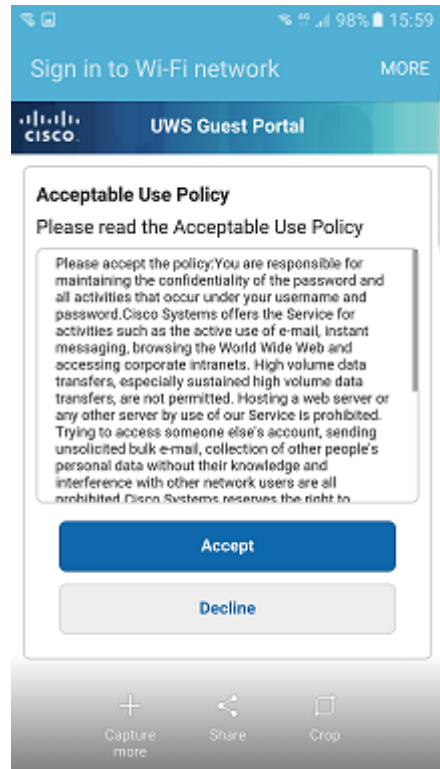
98% 15:59

Sign in to Wi-Fi network MORE

CISCO UWS Guest Portal

Acceptable Use Policy

Please read the Acceptable Use Policy

Please accept the policy:You are responsible for maintaining the confidentiality of the password and all activities that occur under your username and password.Cisco Systems offers the Service for activities such as the active use of e-mail, instant messaging, browsing the World Wide Web and accessing corporate intranets. High volume data transfers, especially sustained high volume data transfers, are not permitted. Hosting a web server or any other server by use of our Service is prohibited. Trying to access someone else's account, sending unsolicited bulk e-mail, collection of other people's personal data without their knowledge and interference with other network users are all prohibited.Cisco Systems reserves the right to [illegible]

Accept

Decline

Capture more

Share

Crop